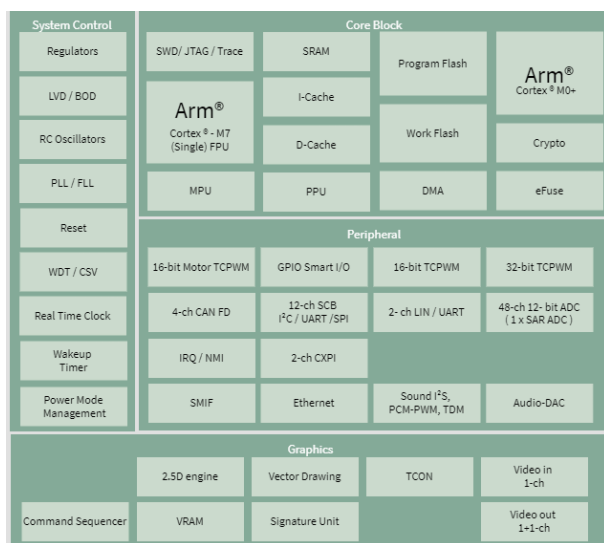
System Control

Regulators

LVD / BOD

RC Oscillators

PLL / FLL

Reset

WDT / CSV

Real Time Clock

Wakeup Timer

Power Mode Management

Core Block

SWD/ JTAG / Trace

SRAM

Program Flash

Arm®
Cortex® M0+

Arm®
Cortex® - M7 (Single) FPU

I-Cache

D-Cache

Work Flash

Crypto

MPU

PPU

DMA

eFuse

Peripheral

16-bit Motor TCPWM

GPIO Smart I/O

16-bit TCPWM

32-bit TCPWM

4-ch CAN FD

12-ch SCB
I$^2$C / UART /SPI

2- ch LIN / UART

48-ch 12- bit ADC
( 1 x SAR ADC )

IRQ / NMI

2-ch CXPI

SMIF

Ethernet

Sound I$^2$S, PCM-PWM, TDM

Audio-DAC

Graphics

2.5D engine

Vector Drawing

TCON

Video in
1-ch

Command Sequencer

VRAM

Signature Unit

Video out
1+1-ch